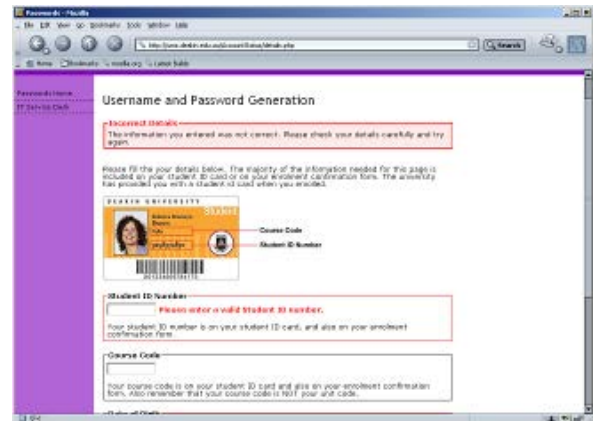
Passwords - Mozilla

File Edit View Go Bookmarks Tools Window Help

http://www.deakin.edu.au/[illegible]/details.php

Search

Home Bookmarks mozilla.org Latest Builds

Passwords Home

IT Service Desk

Username and Password Generation

Incorrect Details

The information you entered was not correct. Please check your details carefully and try again.

Please fill the your details below. The majority of the information needed for this page is included on your student ID card or on your enrolment confirmation form. The university has provided you with a student id card when you enrolled.

DEAKIN UNIVERSITY

STUDENT

Course Code

Student ID Number

Student ID Number

Please enter a valid Student ID number.

Your student ID number is on your student ID card, and also on your enrolment confirmation form.

Course Code

Your course code is on your student ID card and also on your enrolment confirmation form. Also remember that your course code is NOT your unit code.

Date of Birth

Done